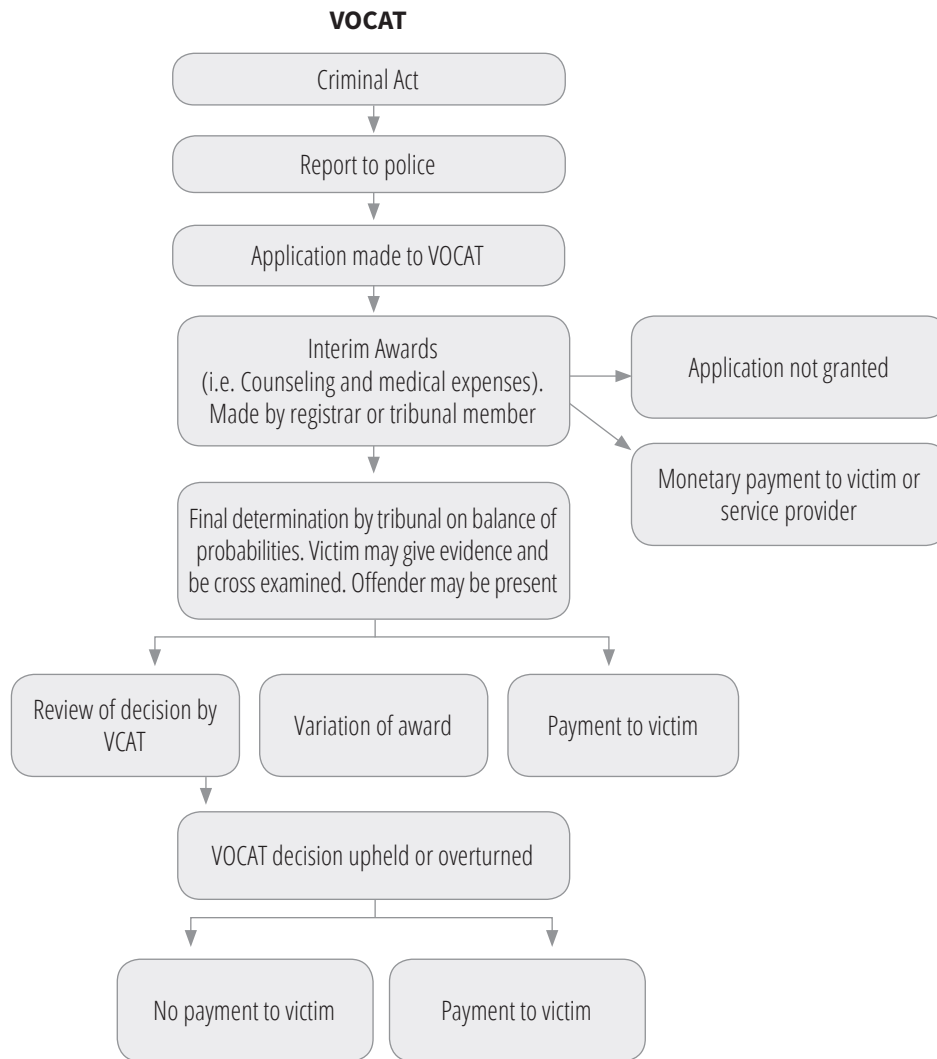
VOCAT

Criminal Act

Report to police

Application made to VOCAT

Interim Awards
(i.e. Counseling and medical expenses).
Made by registrar or tribunal member

Application not granted

Monetary payment to victim or service provider

Final determination by tribunal on balance of probabilities. Victim may give evidence and be cross examined. Offender may be present

Review of decision by VCAT

Variation of award

Payment to victim

VOCAT decision upheld or overturned

No payment to victim

Payment to victim